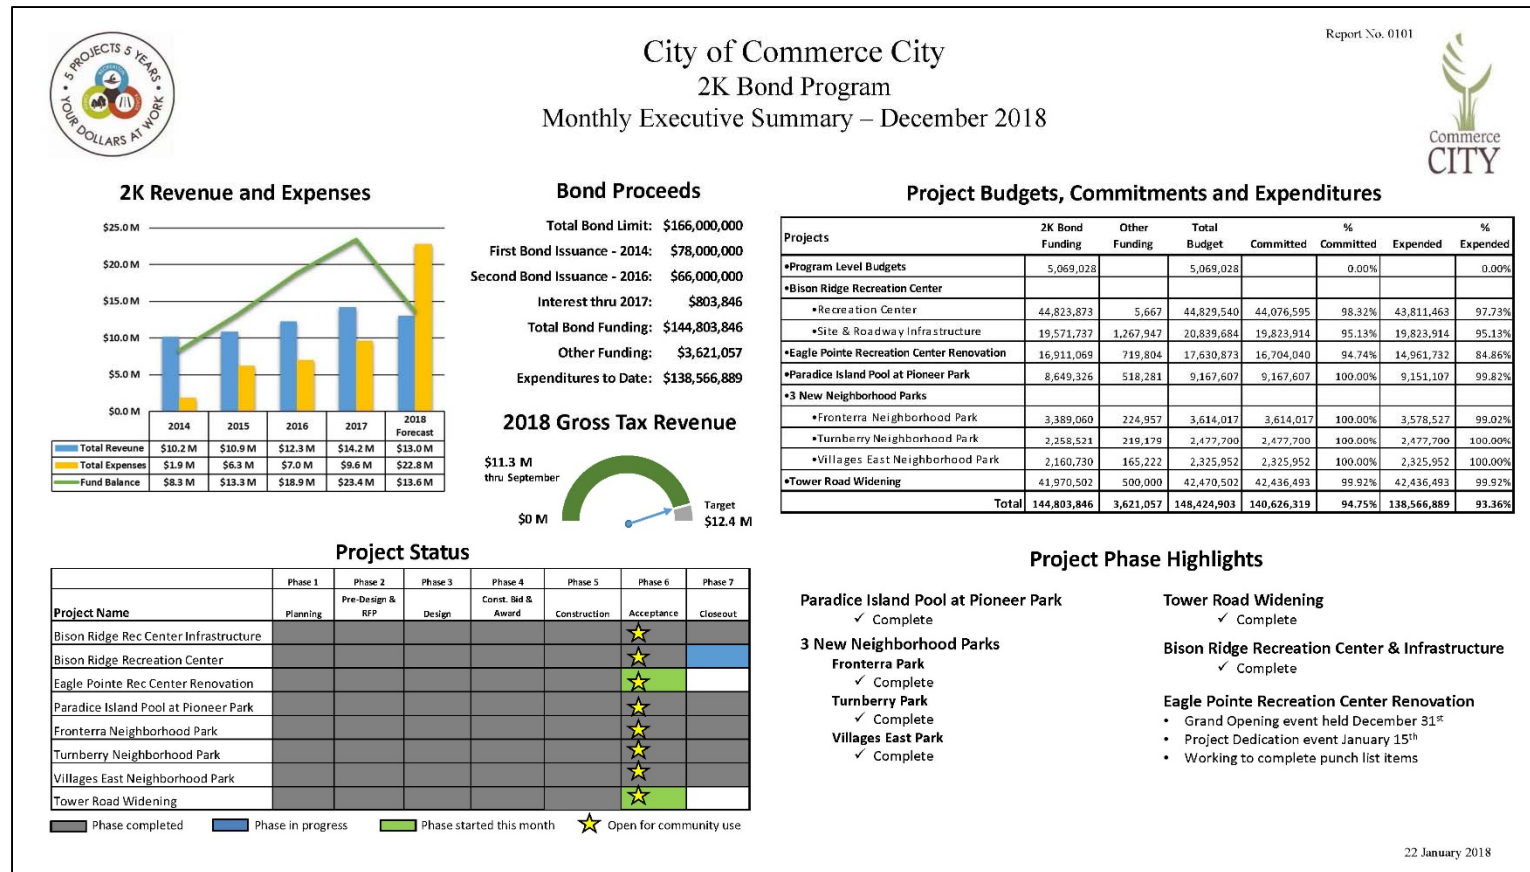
PROJECTS 5 YEARS • YOUR DOLLARS AT WORK •

City of Commerce City
2K Bond Program
Monthly Executive Summary – December 2018

Report No. 0101

Commerce CITY

2K Revenue and Expenses

$25.0 M
$20.0 M
$15.0 M
$10.0 M
$5.0 M
$0.0 M

| | 2014 | 2015 | 2016 | 2017 | 2018 Forecast |
|---|---|---|---|---|---|
| Total Reveune | $10.2 M | $10.9 M | $12.3 M | $14.2 M | $13.0 M |
| Total Expenses | $1.9 M | $6.3 M | $7.0 M | $9.6 M | $22.8 M |
| Fund Balance | $8.3 M | $13.3 M | $18.9 M | $23.4 M | $13.6 M |

Bond Proceeds

Total Bond Limit: $166,000,000
First Bond Issuance - 2014: $78,000,000
Second Bond Issuance - 2016: $66,000,000
Interest thru 2017: $803,846
Total Bond Funding: $144,803,846
Other Funding: $3,621,057
Expenditures to Date: $138,566,889

2018 Gross Tax Revenue

$11.3 M
thru September
$0 M
Target
$12.4 M

Project Budgets, Commitments and Expenditures

| Projects | 2K Bond Funding | Other Funding | Total Budget | Committed | % Committed | Expended | % Expended |
|---|---|---|---|---|---|---|---|
| •Program Level Budgets | 5,069,028 | | 5,069,028 | | 0.00% | | 0.00% |
| •Bison Ridge Recreation Center | | | | | | | |
| •Recreation Center | 44,823,873 | 5,667 | 44,829,540 | 44,076,595 | 98.32% | 43,811,463 | 97.73% |
| •Site & Roadway Infrastructure | 19,571,737 | 1,267,947 | 20,839,684 | 19,823,914 | 95.13% | 19,823,914 | 95.13% |
| •Eagle Pointe Recreation Center Renovation | 16,911,069 | 719,804 | 17,630,873 | 16,704,040 | 94.74% | 14,961,732 | 84.86% |
| •Paradice Island Pool at Pioneer Park | 8,649,326 | 518,281 | 9,167,607 | 9,167,607 | 100.00% | 9,151,107 | 99.82% |
| •3 New Neighborhood Parks | | | | | | | |
| •Fronterra Neighborhood Park | 3,389,060 | 224,957 | 3,614,017 | 3,614,017 | 100.00% | 3,578,527 | 99.02% |
| •Turnberry Neighborhood Park | 2,258,521 | 219,179 | 2,477,700 | 2,477,700 | 100.00% | 2,477,700 | 100.00% |
| •Villages East Neighborhood Park | 2,160,730 | 165,222 | 2,325,952 | 2,325,952 | 100.00% | 2,325,952 | 100.00% |
| •Tower Road Widening | 41,970,502 | 500,000 | 42,470,502 | 42,436,493 | 99.92% | 42,436,493 | 99.92% |
| Total | 144,803,846 | 3,621,057 | 148,424,903 | 140,626,319 | 94.75% | 138,566,889 | 93.36% |

Project Status

| Project Name | Phase 1 Planning | Phase 2 Pre-Design & RFP | Phase 3 Design | Phase 4 Const. Bid & Award | Phase 5 Construction | Phase 6 Acceptance | Phase 7 Closeout |
|---|---|---|---|---|---|---|---|
| Bison Ridge Rec Center Infrastructure | | | | | | ☆ | |
| Bison Ridge Recreation Center | | | | | | ☆ | |
| Eagle Pointe Rec Center Renovation | | | | | | ☆ | |
| Paradice Island Pool at Pioneer Park | | | | | | ☆ | |
| Fronterra Neighborhood Park | | | | | | ☆ | |
| Turnberry Neighborhood Park | | | | | | ☆ | |
| Villages East Neighborhood Park | | | | | | ☆ | |
| Tower Road Widening | | | | | | ☆ | |

Phase completed   Phase in progress   Phase started this month   Open for community use

Project Phase Highlights

Paradice Island Pool at Pioneer Park
✓ Complete

3 New Neighborhood Parks
Fronterra Park
✓ Complete
Turnberry Park
✓ Complete
Villages East Park
✓ Complete

Tower Road Widening
✓ Complete

Bison Ridge Recreation Center & Infrastructure
✓ Complete

Eagle Pointe Recreation Center Renovation
• Grand Opening event held December 31$^{st}$
• Project Dedication event January 15$^{th}$
• Working to complete punch list items

22 January 2018